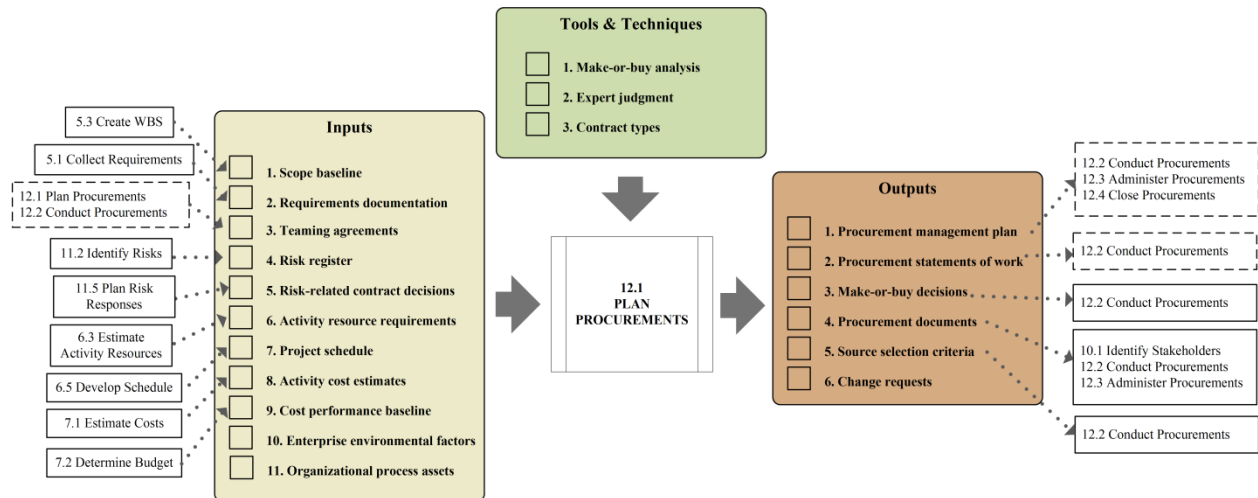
Tools & Techniques

1. Make-or-buy analysis
2. Expert judgment
3. Contract types

5.3 Create WBS

5.1 Collect Requirements

12.1 Plan Procurements
12.2 Conduct Procurements

11.2 Identify Risks

11.5 Plan Risk Responses

6.3 Estimate Activity Resources

6.5 Develop Schedule

7.1 Estimate Costs

7.2 Determine Budget

Inputs

1. Scope baseline
2. Requirements documentation
3. Teaming agreements
4. Risk register
5. Risk-related contract decisions
6. Activity resource requirements
7. Project schedule
8. Activity cost estimates
9. Cost performance baseline
10. Enterprise environmental factors
11. Organizational process assets

12.1
PLAN
PROCUREMENTS

Outputs

1. Procurement management plan
2. Procurement statements of work
3. Make-or-buy decisions
4. Procurement documents
5. Source selection criteria
6. Change requests

12.2 Conduct Procurements
12.3 Administer Procurements
12.4 Close Procurements

12.2 Conduct Procurements

12.2 Conduct Procurements

10.1 Identify Stakeholders
12.2 Conduct Procurements
12.3 Administer Procurements

12.2 Conduct Procurements